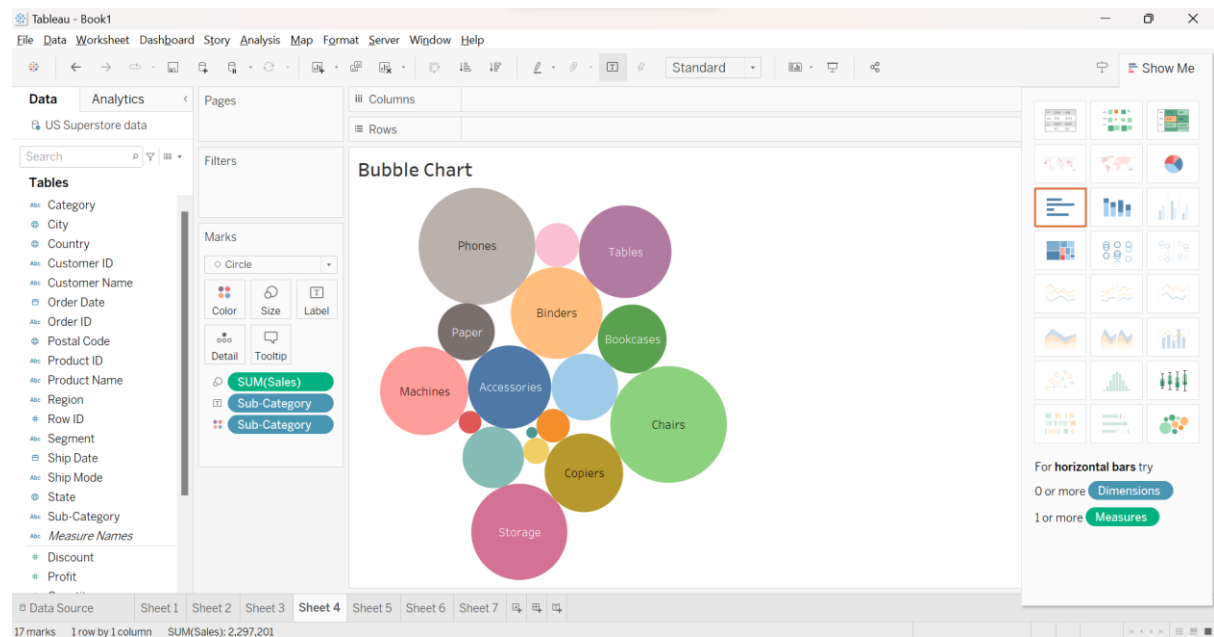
Tableau - Book1

File Data Worksheet Dashboard Story Analysis Map Format Server Window Help

Standard

Show Me

Data Analytics

US Superstore data

Search

Tables

Category
City
Country
Customer ID
Customer Name
Order Date
Order ID
Postal Code
Product ID
Product Name
Region
Row ID
Segment
Ship Date
Ship Mode
State
Sub-Category
Measure Names
Discount
Profit

Pages

Filters

Marks

Circle

Color Size Label
Detail Tooltip

SUM(Sales)
Sub-Category
Sub-Category

Columns

Rows

Bubble Chart

Phones
Tables
Binders
Paper
Bookcases
Machines
Accessories
Chairs
Copiers
Storage

For horizontal bars try

0 or more Dimensions

1 or more Measures

Data Source Sheet 1 Sheet 2 Sheet 3 Sheet 4 Sheet 5 Sheet 6 Sheet 7

17 marks 1 row by 1 column SUM(Sales): 2,297,201